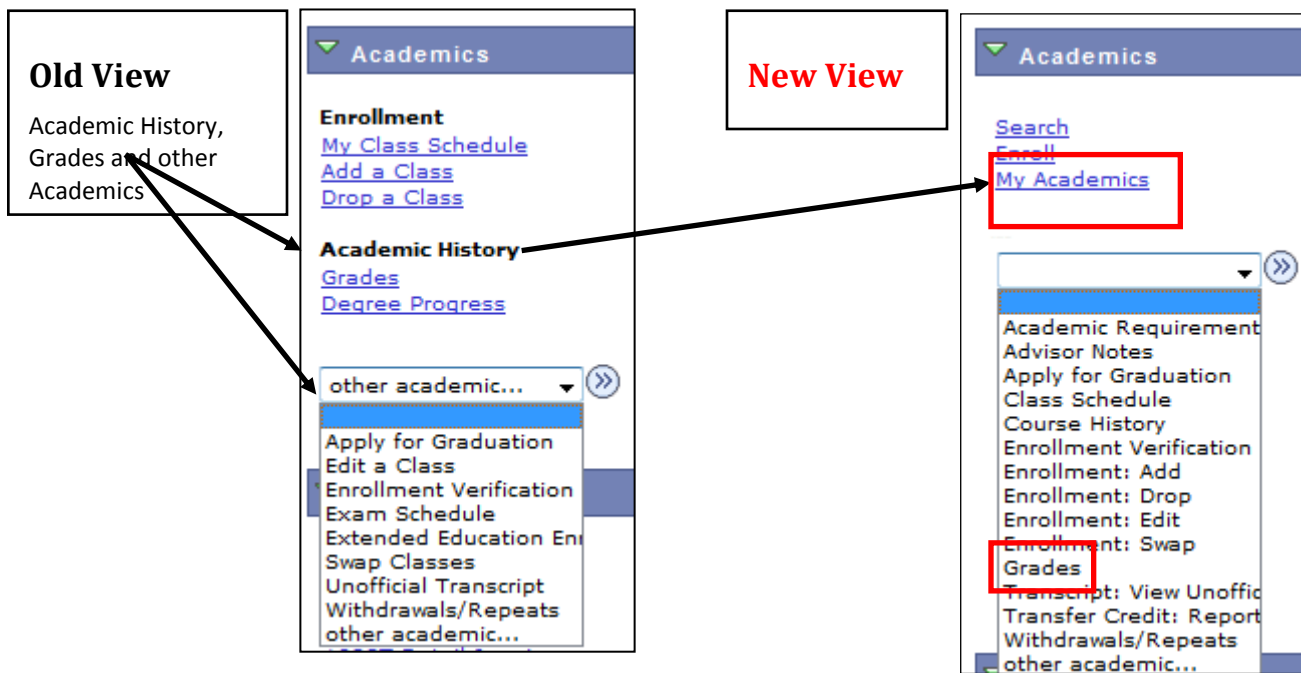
Old View

Academic History, Grades and other Academics

Academics

Enrollment
My Class Schedule
Add a Class
Drop a Class

Academic History
Grades
Degree Progress

other academic...

Apply for Graduation
Edit a Class
Enrollment Verification
Exam Schedule
Extended Education Enr
Swap Classes
Unofficial Transcript
Withdrawals/Repeats
other academic...

New View

Academics

Search
Enroll
My Academics

Academic Requirement
Advisor Notes
Apply for Graduation
Class Schedule
Course History
Enrollment Verification
Enrollment: Add
Enrollment: Drop
Enrollment: Edit
Enrollment: Swap
Grades
Transcript: View Unoffic
Transfer Credit: Report
Withdrawals/Repeats
other academic...